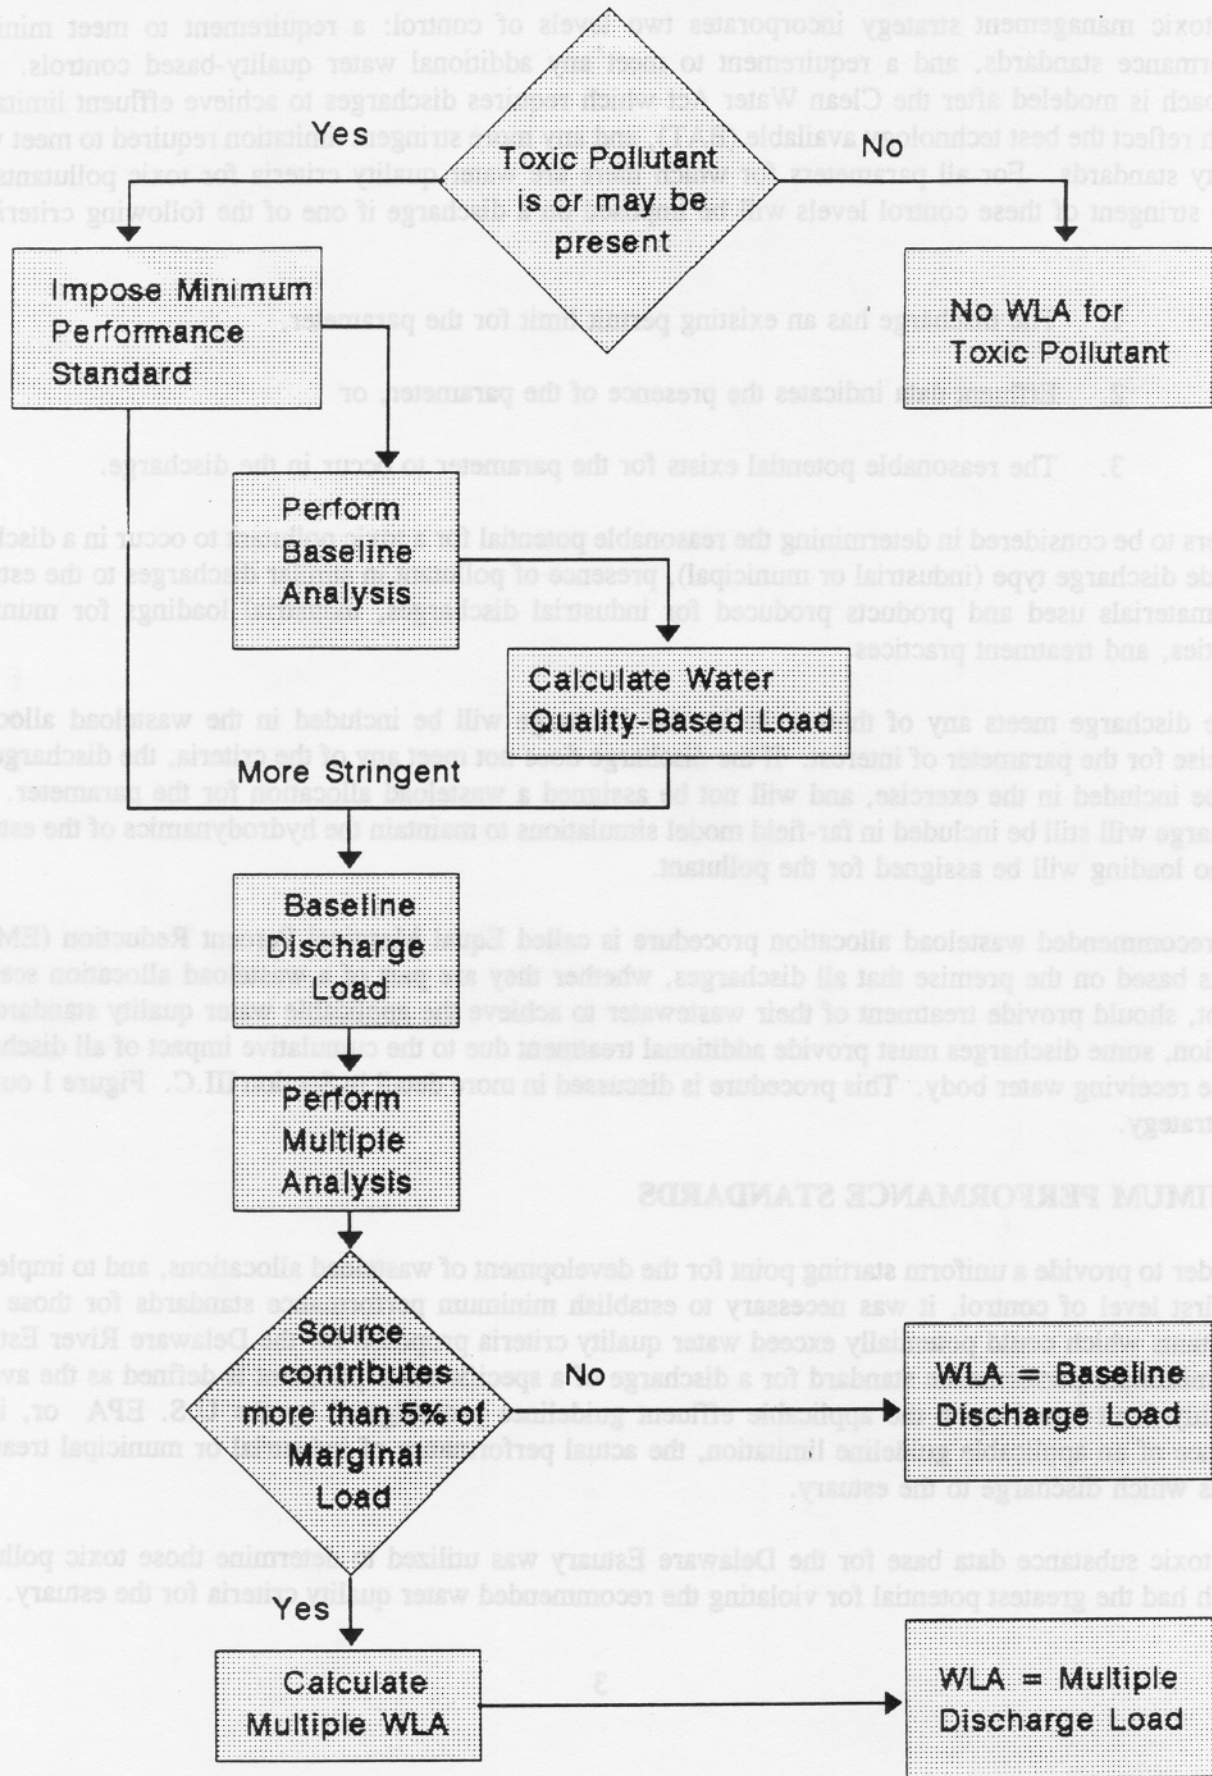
Toxic Pollutant is or may be present

Yes

No

Impose Minimum Performance Standard

No WLA for Toxic Pollutant

Perform Baseline Analysis

Calculate Water Quality-Based Load

More Stringent

Baseline Discharge Load

Perform Multiple Analysis

Source contributes more than 5% of Marginal Load

No

WLA = Baseline Discharge Load

Yes

Calculate Multiple WLA

WLA = Multiple Discharge Load